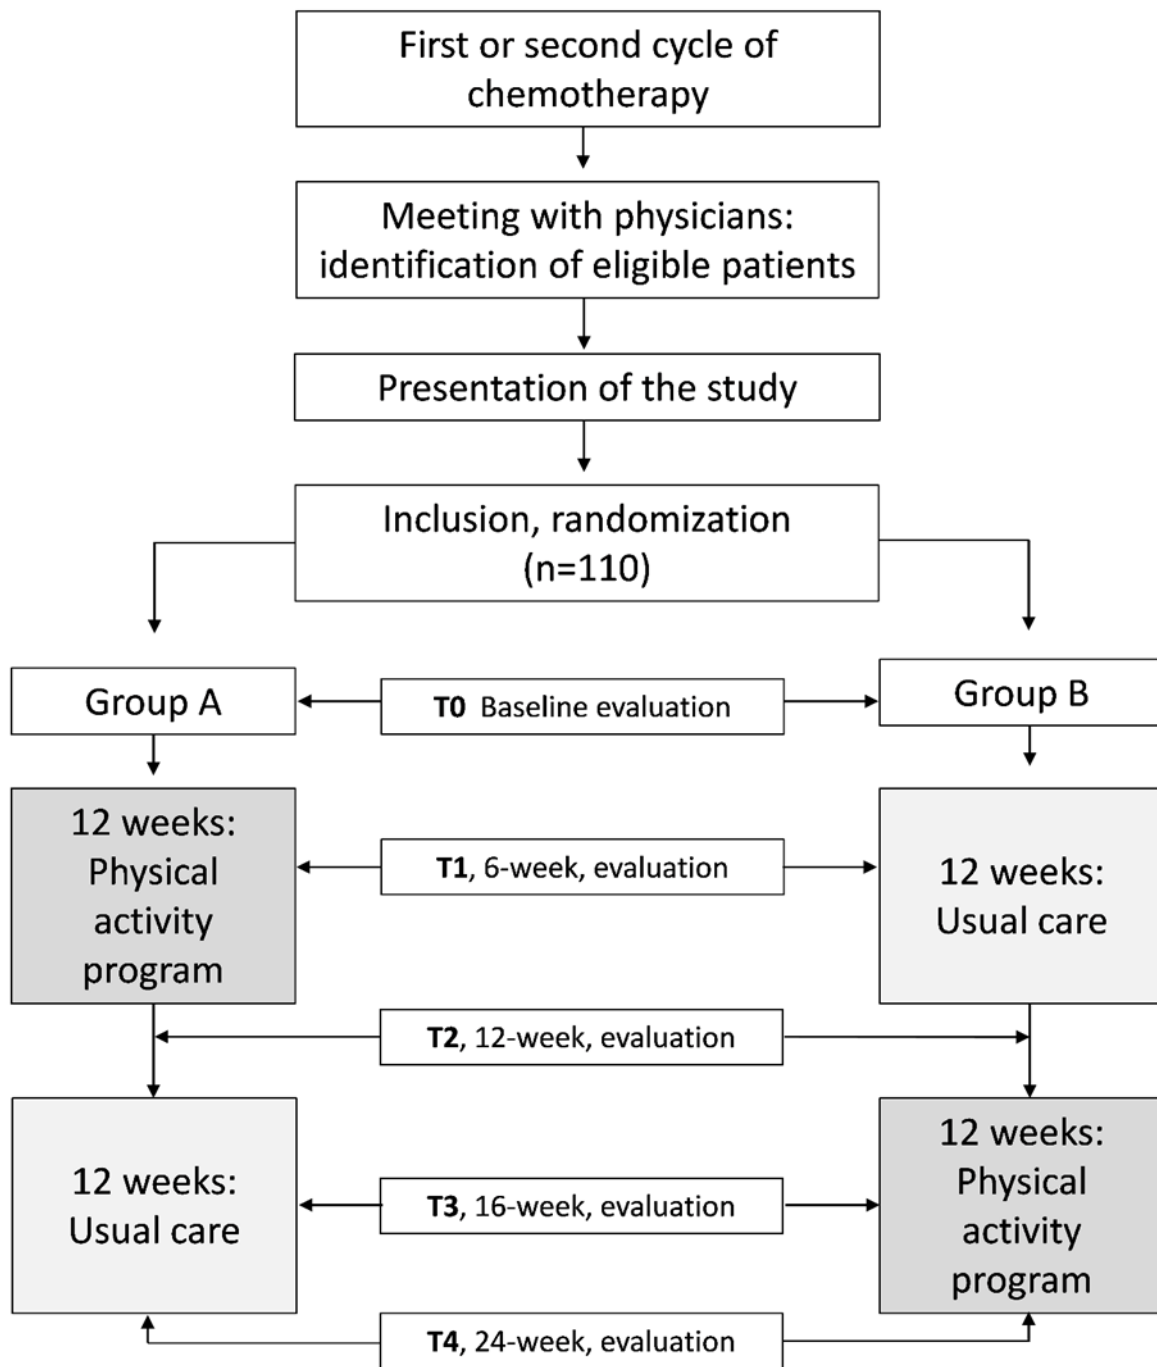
First or second cycle of chemotherapy

Meeting with physicians: identification of eligible patients

Presentation of the study

Inclusion, randomization (n=110)

Group A

T0 Baseline evaluation

Group B

12 weeks: Physical activity program

T1, 6-week, evaluation

12 weeks: Usual care

T2, 12-week, evaluation

12 weeks: Usual care

T3, 16-week, evaluation

12 weeks: Physical activity program

T4, 24-week, evaluation